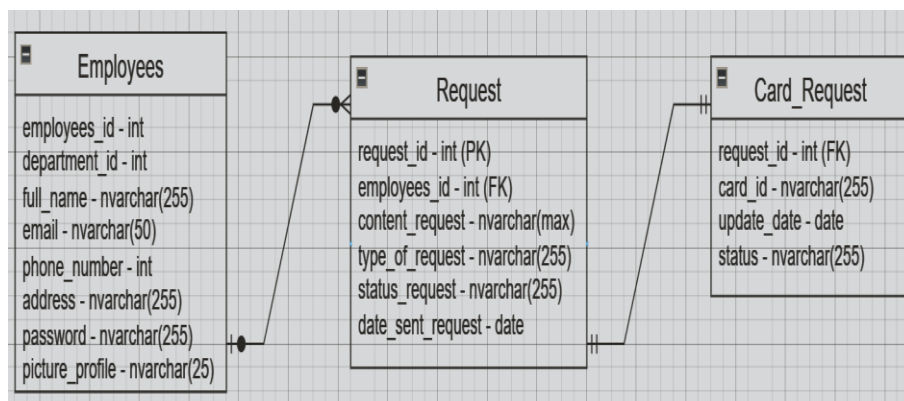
Employees

employees_id - int
department_id - int
full_name - nvarchar(255)
email - nvarchar(50)
phone_number - int
address - nvarchar(255)
password - nvarchar(255)
picture_profile - nvarchar(25)

Request

request_id - int (PK)
employees_id - int (FK)
content_request - nvarchar(max)
type_of_request - nvarchar(255)
status_request - nvarchar(255)
date_sent_request - date

Card_Request

request_id - int (FK)
card_id - nvarchar(255)
update_date - date
status - nvarchar(255)